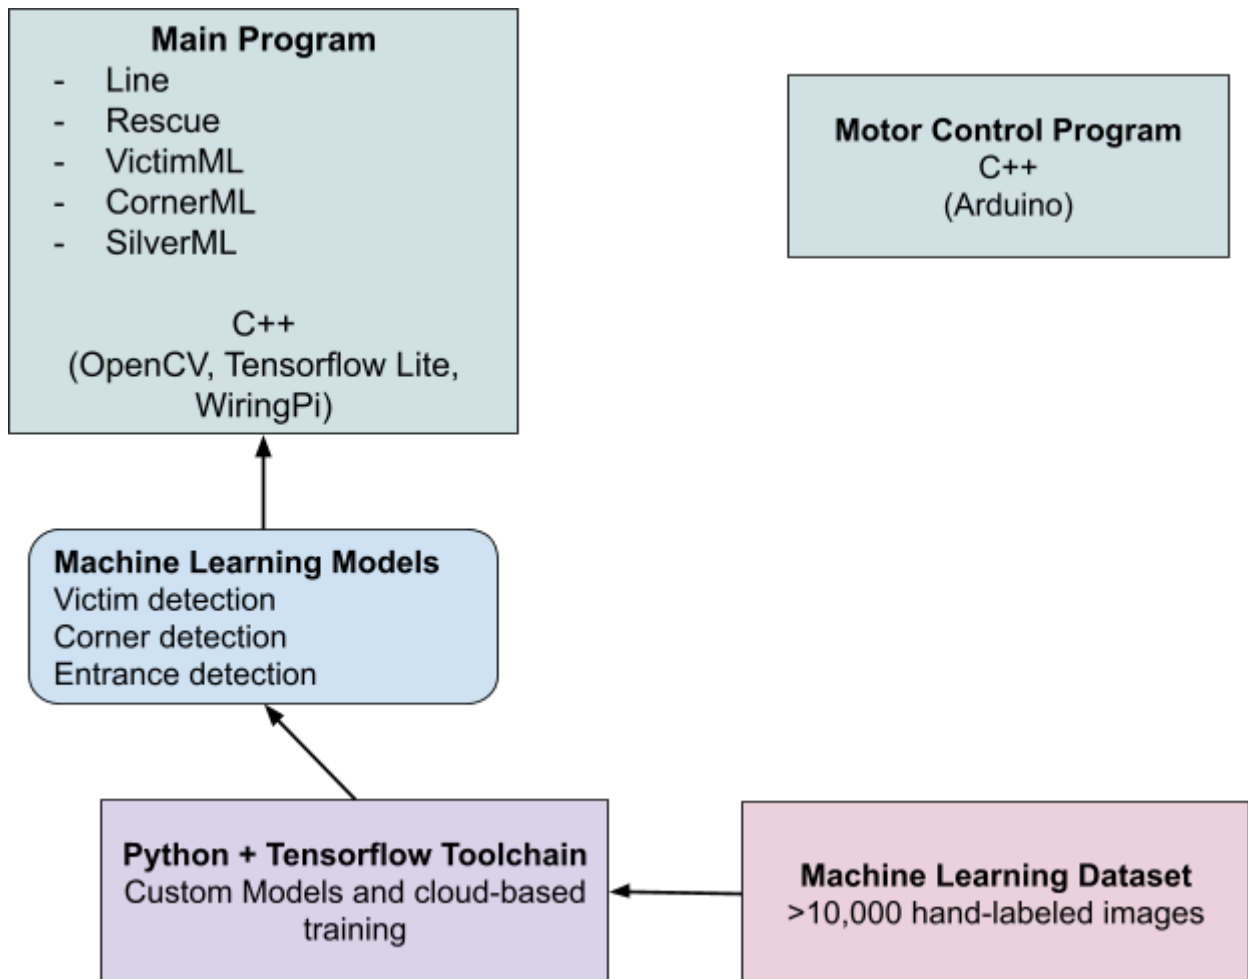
Main Program
- Line
- Rescue
- VictimML
- CornerML
- SilverML

C++
(OpenCV, Tensorflow Lite, WiringPi)

Motor Control Program
C++
(Arduino)

Machine Learning Models
Victim detection
Corner detection
Entrance detection

Python + Tensorflow Toolchain
Custom Models and cloud-based training

Machine Learning Dataset
>10,000 hand-labeled images